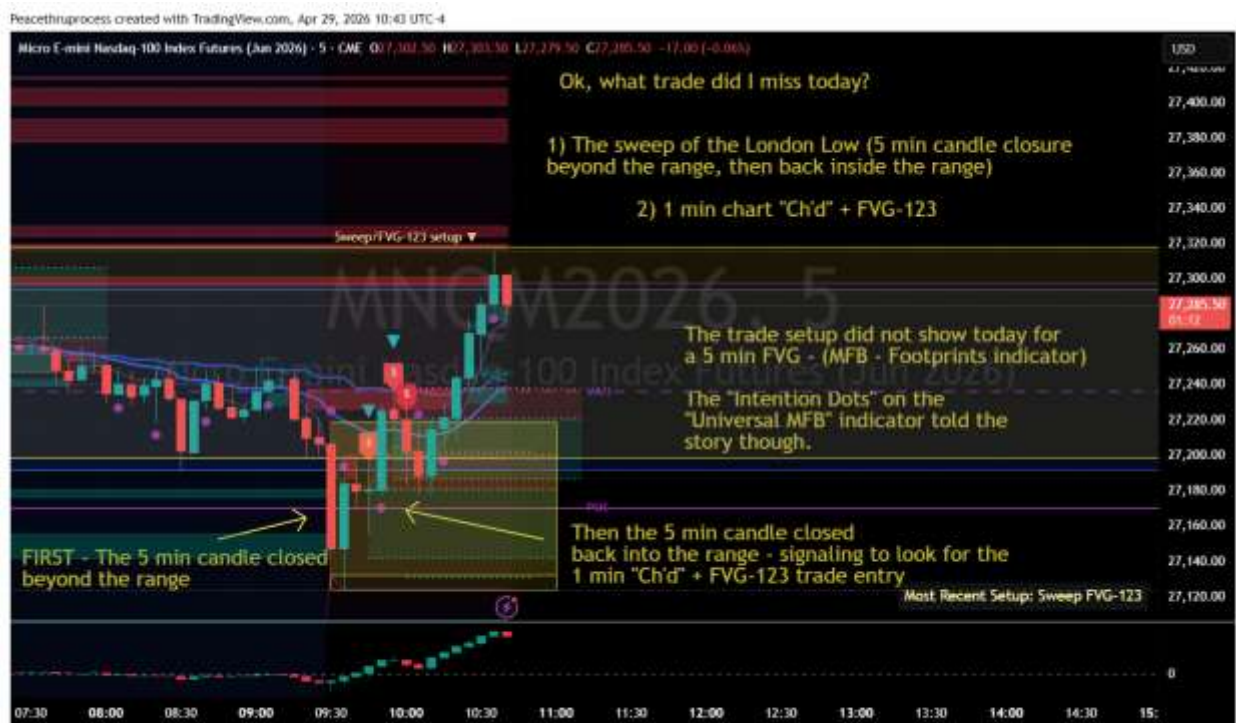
Peacethruprocess created with TradingView.com, Apr 29, 2026 10:43 UTC-4

Micro E-mini Nasdaq-100 Index Futures (Jun 2026) · 5 · CME O27,302.50 H27,303.50 L27,279.50 C27,285.50 −17.00 (−0.06%)

USD

Ok, what trade did I miss today?

1) The sweep of the London Low (5 min candle closure beyond the range, then back inside the range)

2) 1 min chart "Ch'd" + FVG-123

Sweep/FVG-123 setup ▼

MNQM2026, 5

Micro E-mini Nasdaq-100 Index Futures (Jun 2026)

The trade setup did not show today for a 5 min FVG - (MFB - Footprints indicator)

The "Intention Dots" on the "Universal MFB" indicator told the story though.

FIRST - The 5 min candle closed beyond the range

Then the 5 min candle closed back into the range - signaling to look for the 1 min "Ch'd" + FVG-123 trade entry

Most Recent Setup: Sweep FVG-123

27,400.00
27,380.00
27,360.00
27,340.00
27,320.00
27,300.00
27,285.50
01:12
27,260.00
27,240.00
27,220.00
27,200.00
27,180.00
27,160.00
27,140.00
27,120.00
0

07:30 08:00 08:30 09:00 09:30 10:00 10:30 11:00 11:30 12:00 12:30 13:00 13:30 14:00 14:30 15: